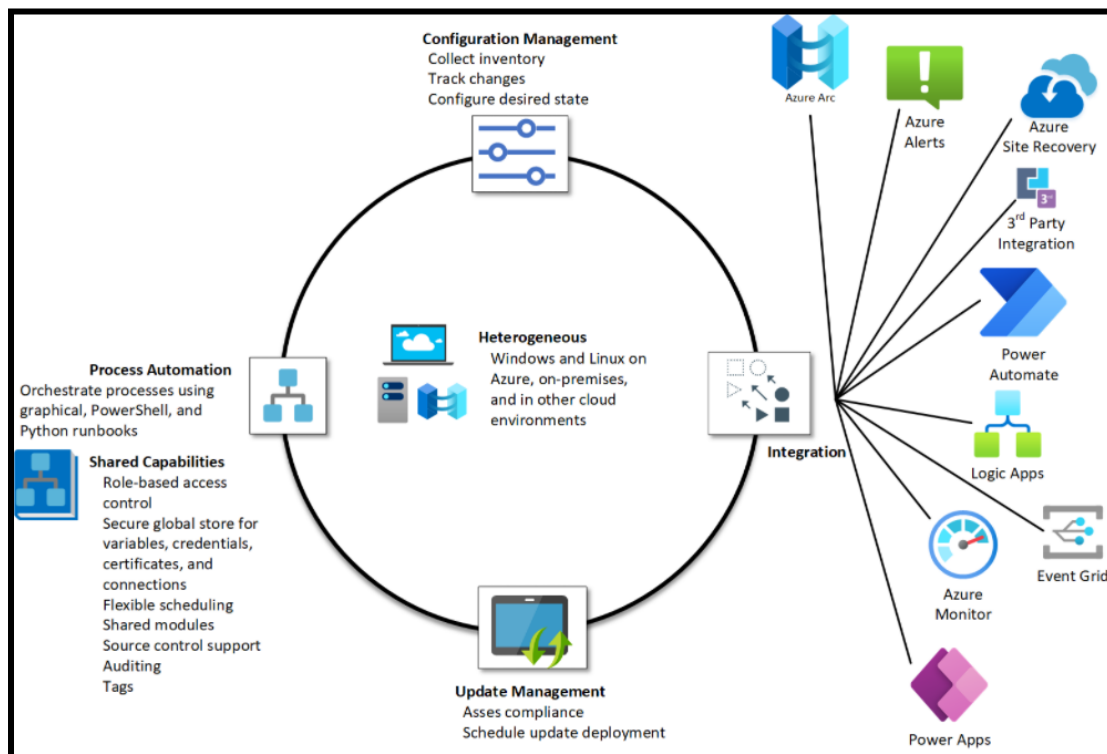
Configuration Management
Collect inventory
Track changes
Configure desired state

Azure Arc

Azure Alerts

Azure Site Recovery

3rd Party Integration

Heterogeneous
Windows and Linux on Azure, on-premises, and in other cloud environments

Process Automation
Orchestrate processes using graphical, PowerShell, and Python runbooks

Power Automate

Integration

Logic Apps

Shared Capabilities
Role-based access control
Secure global store for variables, credentials, certificates, and connections
Flexible scheduling
Shared modules
Source control support
Auditing
Tags

Azure Monitor

Event Grid

Update Management
Asses compliance
Schedule update deployment

Power Apps